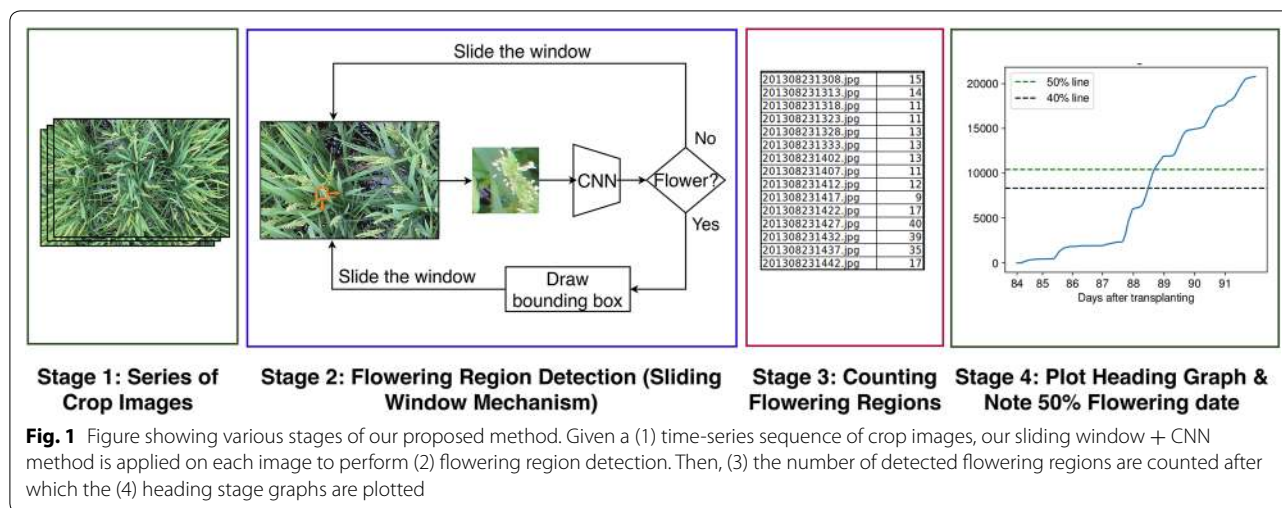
Slide the window

No

CNN

Flower?

Yes

Slide the window

Draw bounding box

| 201308231308.jpg | 15 |
|---|---|
| 201308231313.jpg | 14 |
| 201308231318.jpg | 11 |
| 201308231323.jpg | 11 |
| 201308231328.jpg | 13 |
| 201308231333.jpg | 13 |
| 201308231402.jpg | 13 |
| 201308231407.jpg | 11 |
| 201308231412.jpg | 12 |
| 201308231417.jpg | 9 |
| 201308231422.jpg | 17 |
| 201308231427.jpg | 40 |
| 201308231432.jpg | 39 |
| 201308231437.jpg | 35 |
| 201308231442.jpg | 17 |

50% line
40% line

20000
15000
10000
5000
0

84 85 86 87 88 89 90 91

Days after transplanting

Stage 1: Series of Crop Images

Stage 2: Flowering Region Detection (Sliding Window Mechanism)

Stage 3: Counting Flowering Regions

Stage 4: Plot Heading Graph & Note 50% Flowering date

**Fig. 1** Figure showing various stages of our proposed method. Given a (1) time-series sequence of crop images, our sliding window + CNN method is applied on each image to perform (2) flowering region detection. Then, (3) the number of detected flowering regions are counted after which the (4) heading stage graphs are plotted